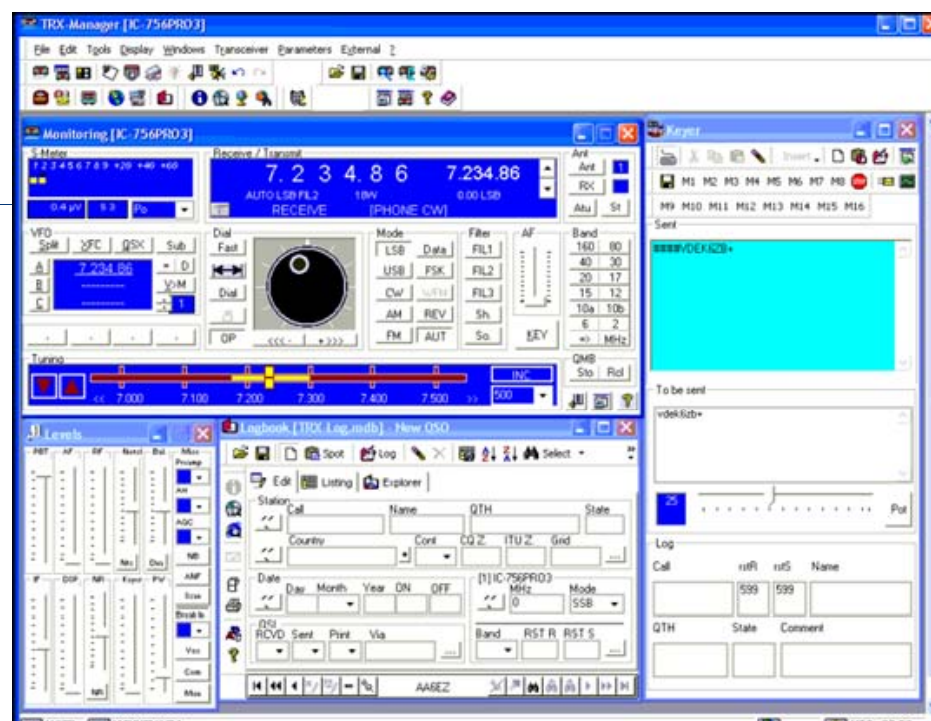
TRX-Manager [IC-756PRO3]

File Edit Tools Display Windows Transceiver Parameters External ?

Monitoring [IC-756PRO3]

S-Meter
1 2 3 4 5 6 7 8 9 +20 +40 +60
0.4 µV S3 Po

Receive / Transmit
7. 2 3 4. 8 6
7.234.86
AUTO LSB FIL2 1.8W 0.00 LSB
RECEIVE [PHONE CW]

Ant
Ant 1
RX
Atu St

VFO
Split XFC QSK Sub
A 7.234.86 = D
B V>M
C 1

Dial
Fast
Dial
OP
<<<- +>>>

Mode
LSB Data
USB FSK
CW W/FN
AM REV
FM AUT

Filter
FIL1
FIL2
FIL3
Sh.
So.

AF
KEY

Band
160 80
40 30
20 17
15 12
10a 10b
6 2
=> MHz

Tuning
<< 7.000 7.100 7.200 7.300 7.400 7.500 >>
INC
500

QMB
Sto Rcl

Keyer
Insert
M1 M2 M3 M4 M5 M6 M7 M8
M9 M10 M11 M12 M13 M14 M15 M16
Sent
VDEK6ZB+
To be sent
vdek6zb+
25
Pol
Log
Call rstR rstS Name
599 599
QTH State Comment

Levels
RIT AF RF Noisd Bal Mics
Preamp
Att
AGC
NR
Nb Dsq
ANF
IF DDF NR Keyer PV
Scan
Breakin
Nfr
Vox
Com
Mon

Logbook [TRX Log.mdb] - New QSO
Spot Log Select
Edit Listing Explorer
Station
Call Name QTH State
Country Cont CQ Z. ITU Z. Grid
Date
Day Month Year ON OFF
[1] IC-756PRO3
MHz 0 Mode SSB
QSL
RCVD Sent Print Via
Band RST R RST S
AA6EZ